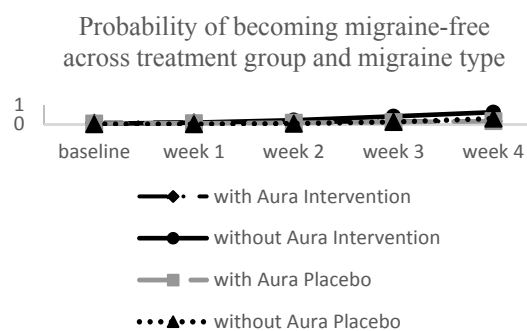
Probability of becoming migraine-free across treatment group and migraine type

1
0

baseline week 1 week 2 week 3 week 4

with Aura Intervention
without Aura Intervention
with Aura Placebo
without Aura Placebo